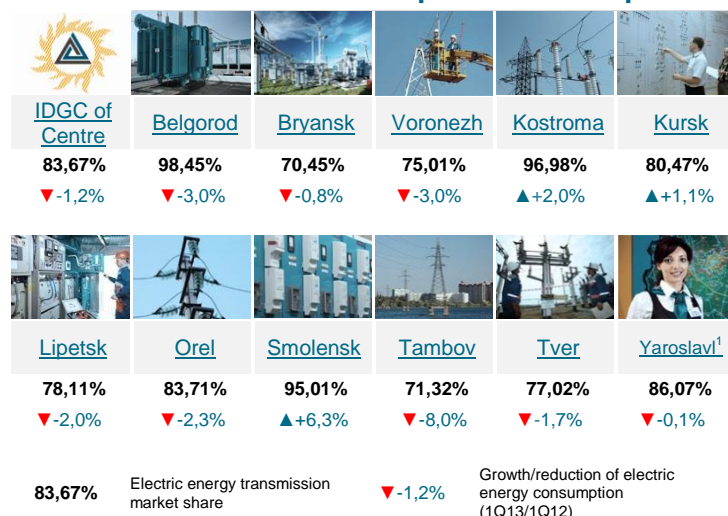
| IDGC of Centre | Belgorod | Bryansk | Voronezh | Kostroma | Kursk |
|---|---|---|---|---|---|
| 83,67% | 98,45% | 70,45% | 75,01% | 96,98% | 80,47% |
| ▼-1,2% | ▼-3,0% | ▼-0,8% | ▼-3,0% | ▲+2,0% | ▲+1,1% |

| Lipetsk | Orel | Smolensk | Tambov | Tver | Yaroslavl$^1$ |
|---|---|---|---|---|---|
| 78,11% | 83,71% | 95,01% | 71,32% | 77,02% | 86,07% |
| ▼-2,0% | ▼-2,3% | ▲+6,3% | ▼-8,0% | ▼-1,7% | ▼-0,1% |

83,67% Electric energy transmission market share

▼-1,2% Growth/reduction of electric energy consumption (1Q13/1Q12)